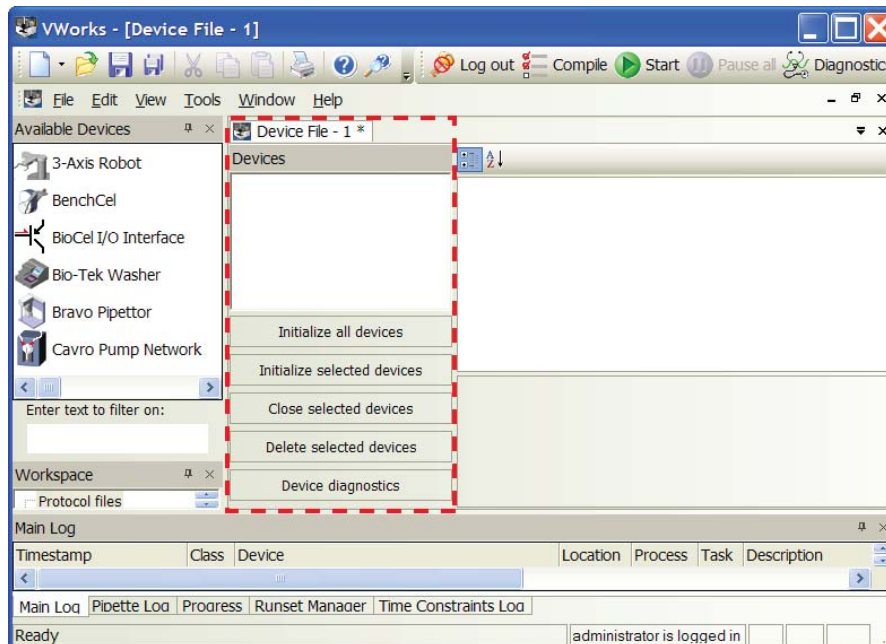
VWorks - [Device File - 1]

Log out Compile Start Pause all Diagnostic

File Edit View Tools Window Help

Available Devices

3-Axis Robot
BenchCel
BioCel I/O Interface
Bio-Tek Washer
Bravo Pipettor
Cavro Pump Network

Enter text to filter on:

Workspace

Protocol files

Device File - 1 *

Devices

Initialize all devices
Initialize selected devices
Close selected devices
Delete selected devices
Device diagnostics

Main Log

| Timestamp | Class | Device | Location | Process | Task | Description |
|---|---|---|---|---|---|---|

Main Log | Pipette Log | Progress | Runset Manager | Time Constraints Log

Ready

administrator is logged in